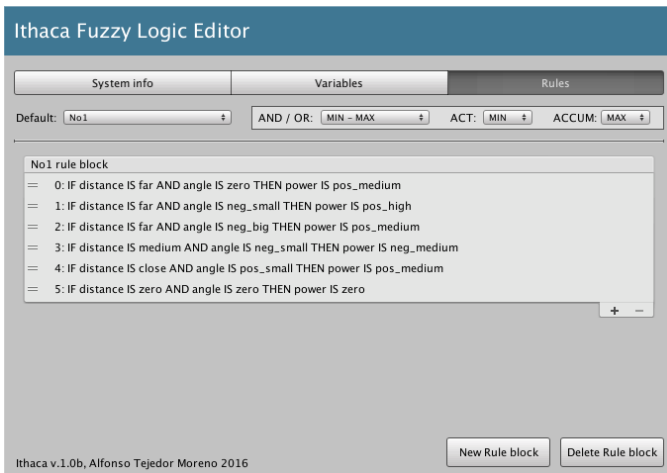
Ithaca Fuzzy Logic Editor

System info | Variables | Rules

Default: No1

AND / OR: MIN – MAX   ACT: MIN   ACCUM: MAX

No1 rule block

0: IF distance IS far AND angle IS zero THEN power IS pos_medium
1: IF distance IS far AND angle IS neg_small THEN power IS pos_high
2: IF distance IS far AND angle IS neg_big THEN power IS pos_medium
3: IF distance IS medium AND angle IS neg_small THEN power IS neg_medium
4: IF distance IS close AND angle IS pos_small THEN power IS pos_medium
5: IF distance IS zero AND angle IS zero THEN power IS zero

+ −

Ithaca v.1.0b, Alfonso Tejedor Moreno 2016

New Rule block   Delete Rule block